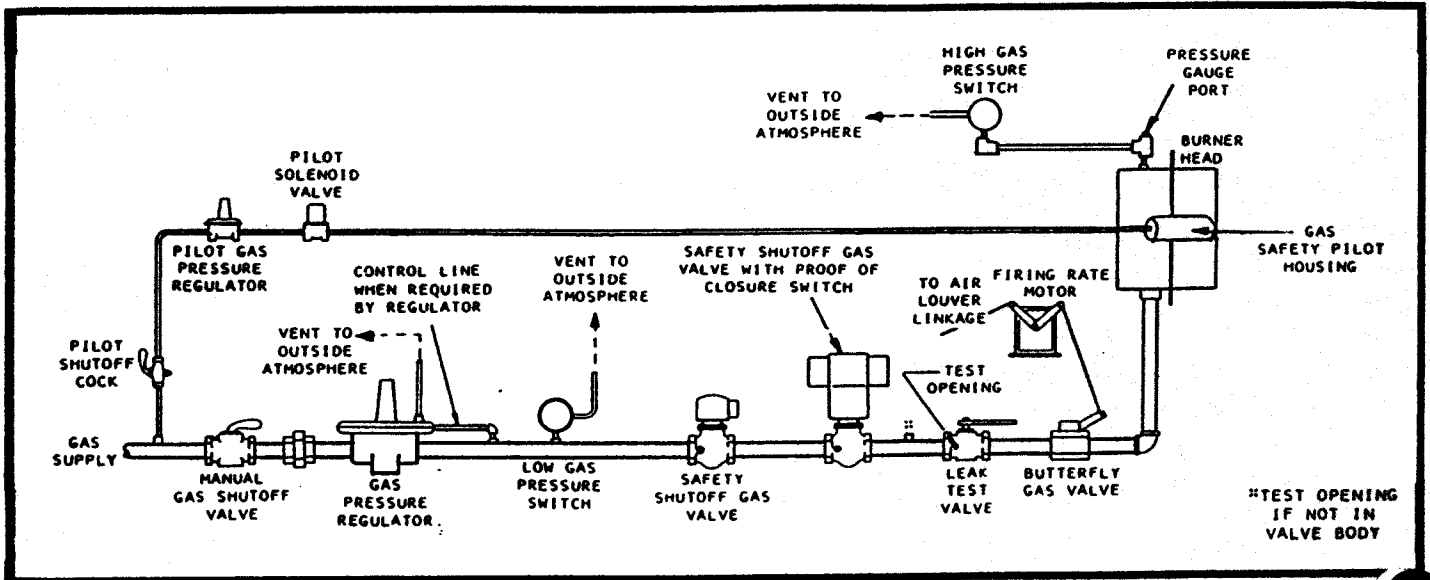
HIGH GAS PRESSURE SWITCH

PRESSURE GAUGE PORT

VENT TO OUTSIDE ATMOSPHERE

BURNER HEAD

PILOT SOLENOID VALVE

GAS

SAFETY PILOT HOUSING

PILOT GAS PRESSURE REGULATOR

CONTROL LINE WHEN REQUIRED BY REGULATOR

VENT TO OUTSIDE ATMOSPHERE

SAFETY SHUTOFF GAS VALVE WITH PROOF OF CLOSURE SWITCH

FIRING RATE MOTOR

TO AIR LOUVER LINKAGE

VENT TO OUTSIDE ATMOSPHERE

PILOT SHUTOFF COCK

TEST OPENING

GAS SUPPLY

MANUAL GAS SHUTOFF VALVE

GAS PRESSURE REGULATOR

LOW GAS PRESSURE SWITCH

SAFETY SHUTOFF GAS VALVE

LEAK TEST VALVE

BUTTERFLY GAS VALVE

*TEST OPENING IF NOT IN VALVE BODY